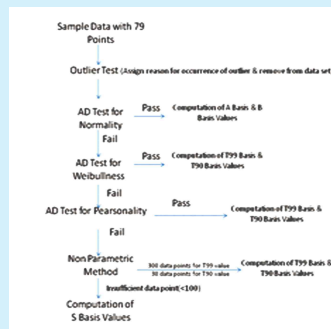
Sample Data with 79 Points

Outlier Test (Assign reason for occurrence of outlier & remove from data set

AD Test for Normality

Pass

Computation of A Basis & B-Basis Values

Fail

AD Test for Weibullness

Pass

Computation of T99 Basis & T90 Basis Values

Fail

AD Test for Pearsonality

Pass

Computation of T99 Basis & T90 Basis Values

Fail

Non Parametric Method

300 data points for T99 value
30 data points for T90 value

Computation of T99 Basis & T90 Basis Values

Insufficient data point(<100)

Computation of S Basis Values